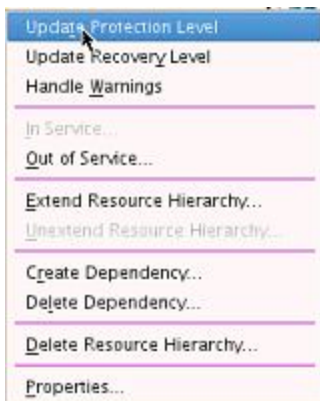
Update Protection Level
Update Recovery Level
Handle Warnings

In Service...
Out of Service...

Extend Resource Hierarchy...
Unextend Resource Hierarchy...

Create Dependency...
Delete Dependency...

Delete Resource Hierarchy...

Properties...